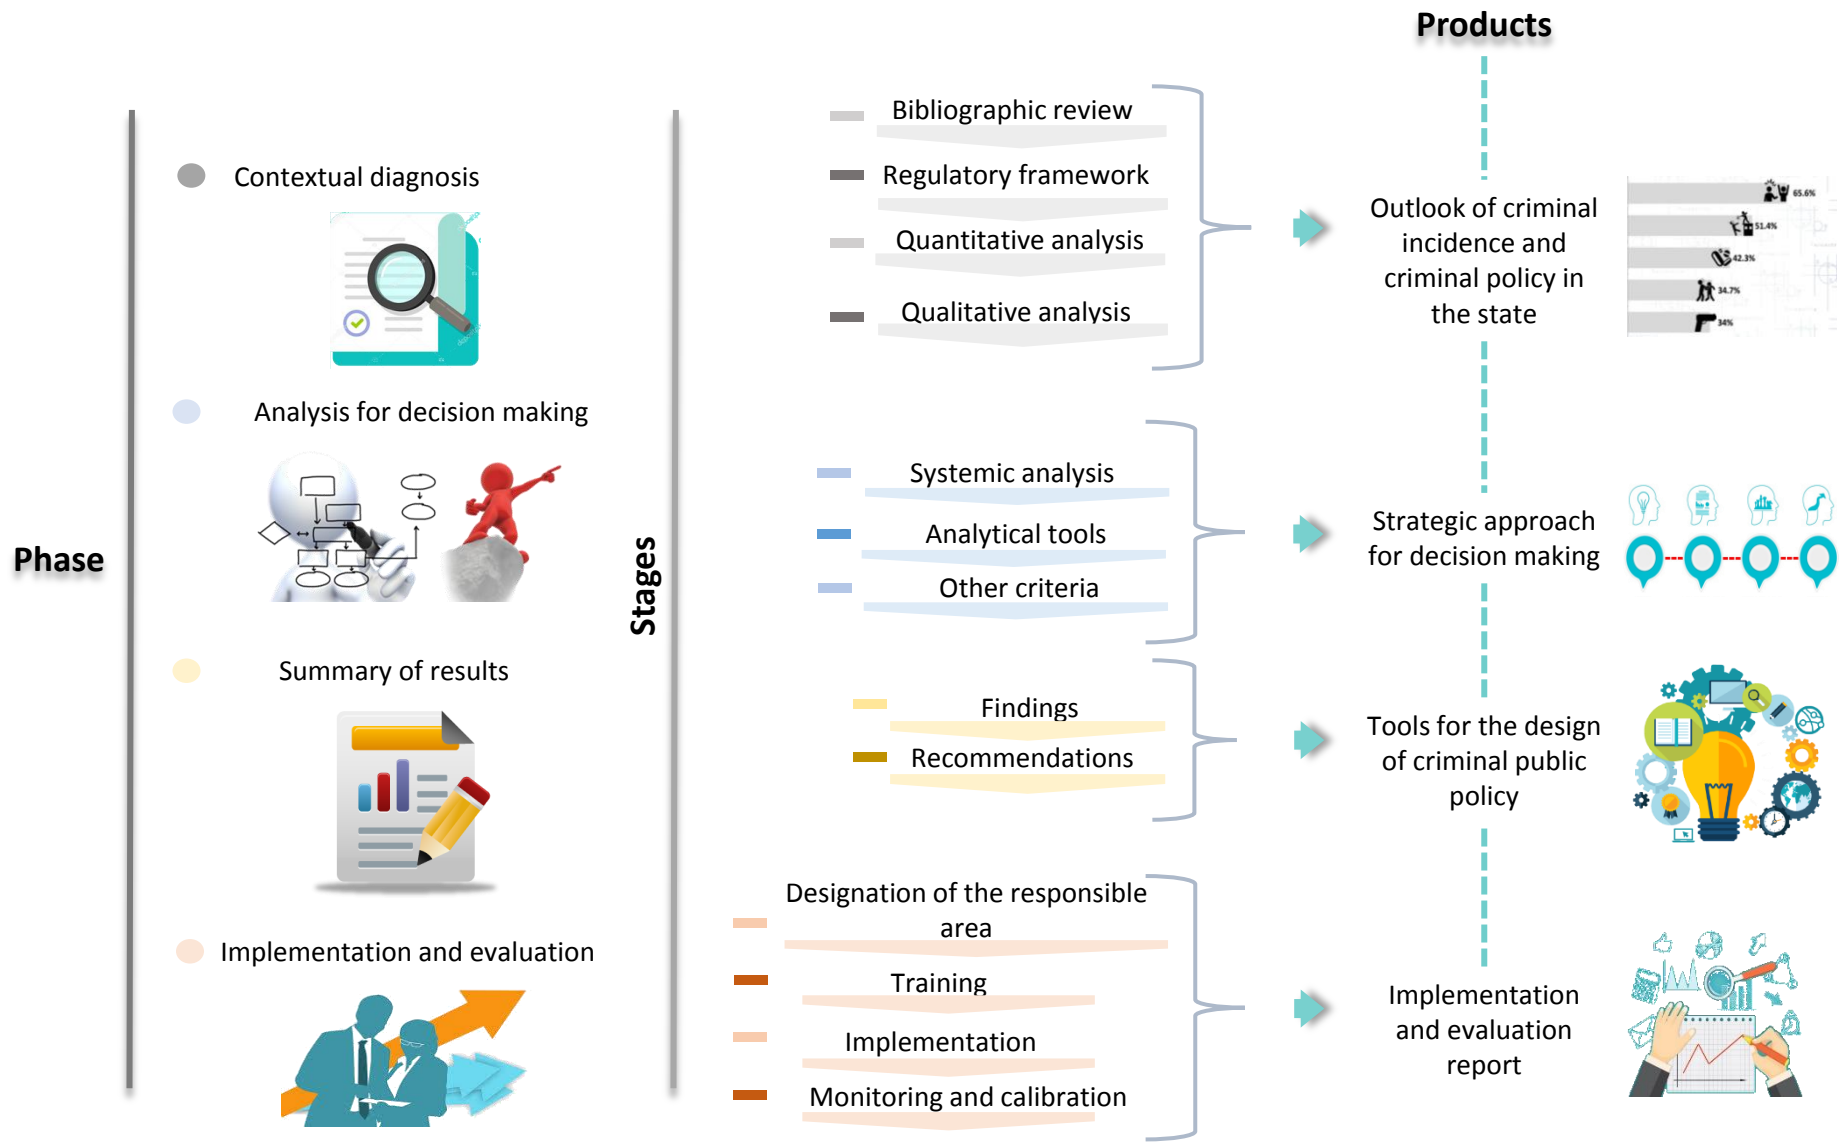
Products

Phase

Contextual diagnosis

Analysis for decision making

Summary of results

Implementation and evaluation

Stages

Bibliographic review

Regulatory framework

Quantitative analysis

Qualitative analysis

Systemic analysis

Analytical tools

Other criteria

Findings

Recommendations

Designation of the responsible area

Training

Implementation

Monitoring and calibration

Outlook of criminal incidence and criminal policy in the state

65.6%
51.4%
42.3%
34.7%
34%

Strategic approach for decision making

Tools for the design of criminal public policy

Implementation and evaluation report